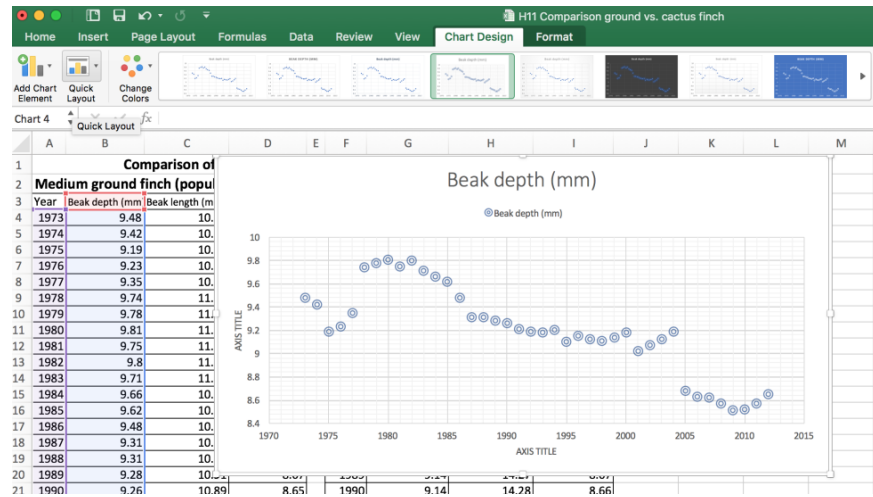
H11 Comparison ground vs. cactus finch

Home Insert Page Layout Formulas Data Review View Chart Design Format

Add Chart Element
Quick Layout
Change Colors

Chart 4
Quick Layout
fx

| | A | B | C | D | E | F | G | H | I | J | K | L | M |
|---|---|---|---|---|---|---|---|---|---|---|---|---|---|
| 1 | | | Comparison of | | | | | | | | | | |
| 2 | Medium ground finch (popul | | | | | | | | | | | | |
| 3 | Year | Beak depth (mm | Beak length (m | | | | | | | | | | |
| 4 | 1973 | 9.48 | 10. | | | | | | | | | | |
| 5 | 1974 | 9.42 | 10. | | | | | | | | | | |
| 6 | 1975 | 9.19 | 10. | | | | | | | | | | |
| 7 | 1976 | 9.23 | 10. | | | | | | | | | | |
| 8 | 1977 | 9.35 | 10. | | | | | | | | | | |
| 9 | 1978 | 9.74 | 11. | | | | | | | | | | |
| 10 | 1979 | 9.78 | 11. | | | | | | | | | | |
| 11 | 1980 | 9.81 | 11. | | | | | | | | | | |
| 12 | 1981 | 9.75 | 11. | | | | | | | | | | |
| 13 | 1982 | 9.8 | 11. | | | | | | | | | | |
| 14 | 1983 | 9.71 | 11. | | | | | | | | | | |
| 15 | 1984 | 9.66 | 10. | | | | | | | | | | |
| 16 | 1985 | 9.62 | 10. | | | | | | | | | | |
| 17 | 1986 | 9.48 | 10. | | | | | | | | | | |
| 18 | 1987 | 9.31 | 10. | | | | | | | | | | |
| 19 | 1988 | 9.31 | 10. | | | | | | | | | | |
| 20 | 1989 | 9.28 | 10. | | | | | | | | | | |
| 21 | 1990 | 9.26 | 10.89 | 8.65 | | 1990 | 9.14 | 14.28 | 8.66 | | | | |

Beak depth (mm)

Beak depth (mm)

10
9.8
9.6
9.4
9.2
9
8.8
8.6
8.4

AXIS TITLE

1970 1975 1980 1985 1990 1995 2000 2005 2010 2015

AXIS TITLE